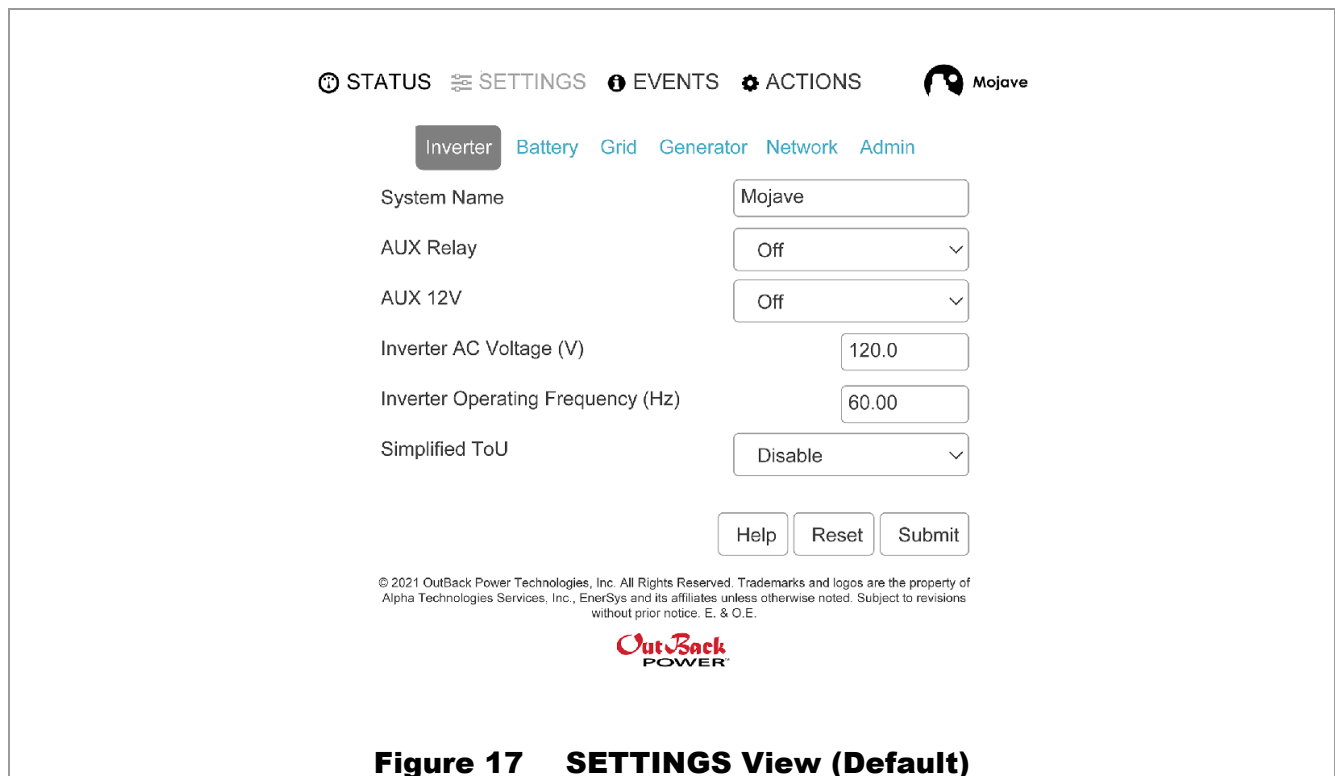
STATUS SETTINGS EVENTS ACTIONS Mojave

Inverter Battery Grid Generator Network Admin

System Name Mojave

AUX Relay Off

AUX 12V Off

Inverter AC Voltage (V) 120.0

Inverter Operating Frequency (Hz) 60.00

Simplified ToU Disable

Help Reset Submit

© 2021 OutBack Power Technologies, Inc. All Rights Reserved. Trademarks and logos are the property of Alpha Technologies Services, Inc., EnerSys and its affiliates unless otherwise noted. Subject to revisions without prior notice. E. & O.E.

OutBack POWER

Figure 17 SETTINGS View (Default)